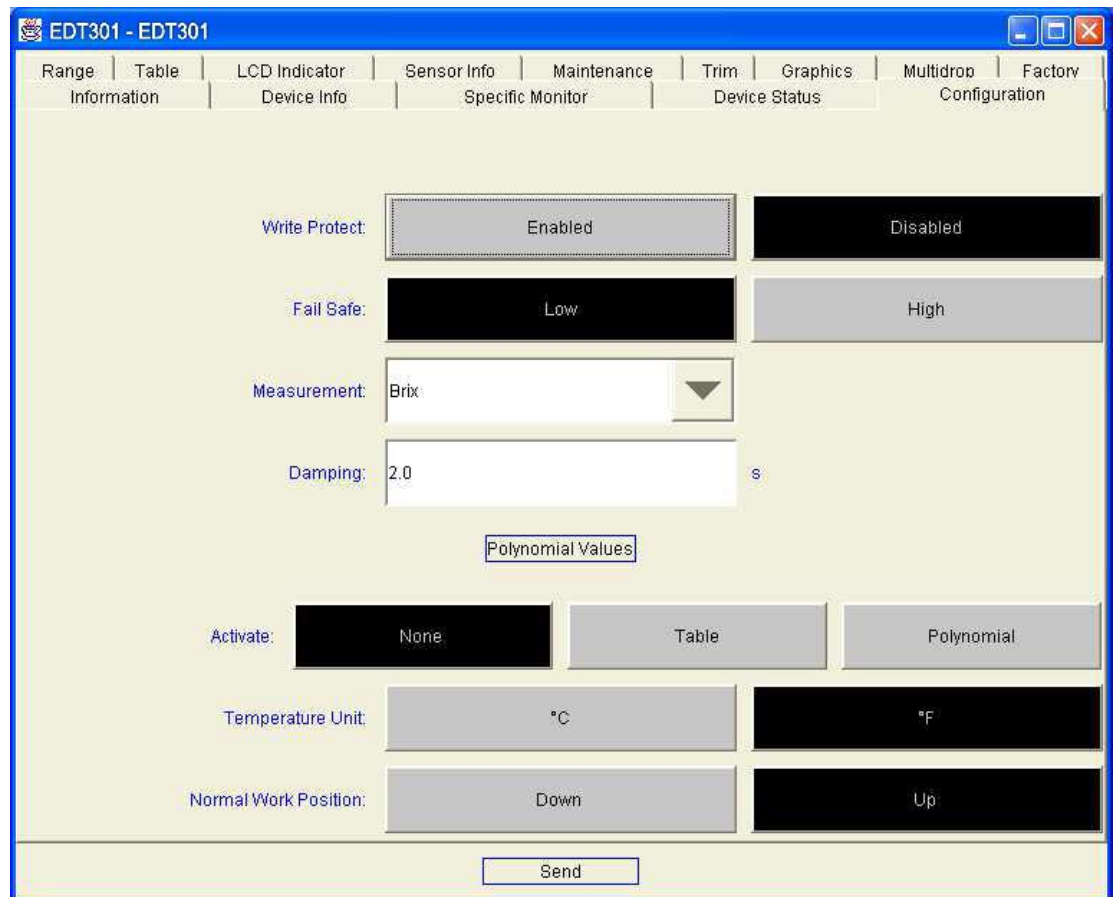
EDT301 - EDT301

Range | Table | LCD Indicator | Sensor Info | Maintenance | Trim | Graphics | Multidrop | Factory
Information | Device Info | Specific Monitor | Device Status | Configuration

Write Protect: Enabled Disabled

Fail Safe: Low High

Measurement: Brix

Damping: 2.0 s

Polynomial Values

Activate: None Table Polynomial

Temperature Unit: °C °F

Normal Work Position: Down Up

Send